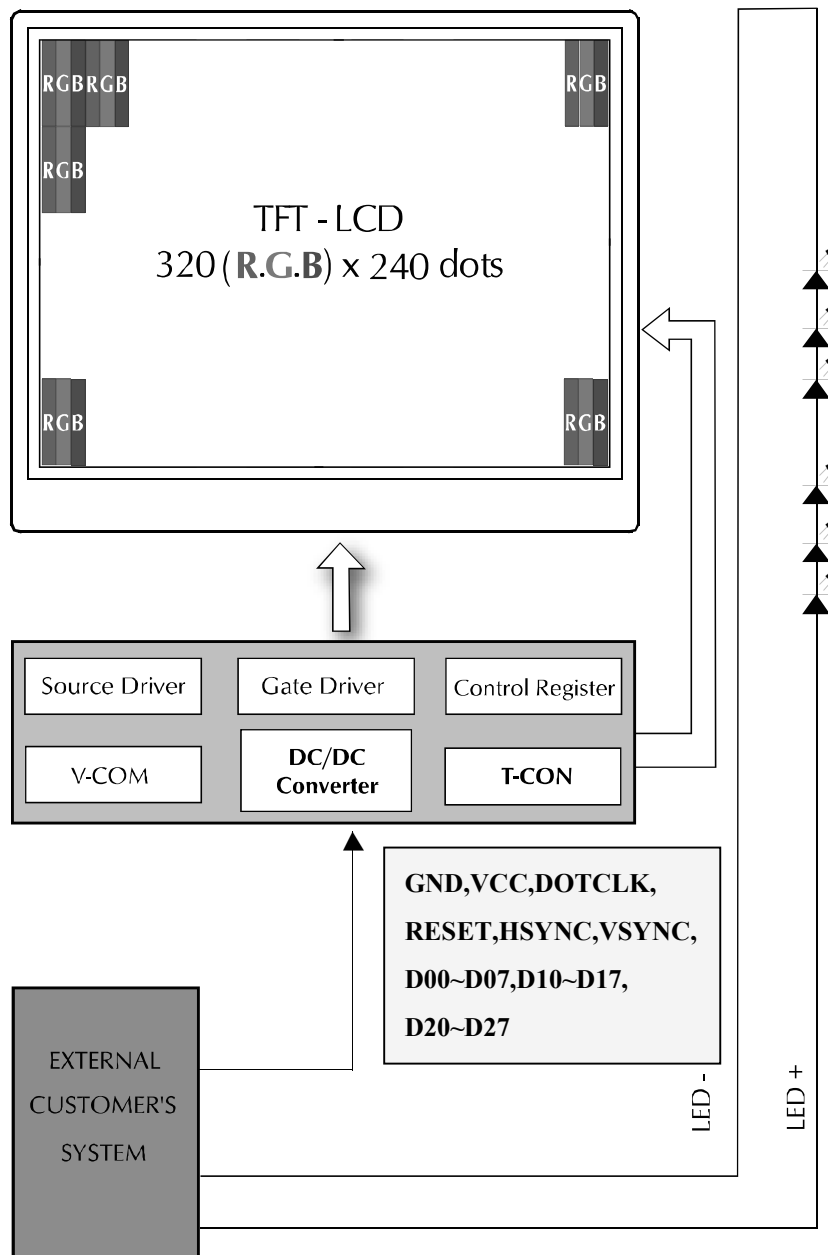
RGBRGB

RGB

RGB

TFT - LCD
320 (R.G.B) x 240 dots

RGB

RGB

Source Driver

Gate Driver

Control Register

V-COM

DC/DC Converter

T-CON

GND,VCC,DOTCLK,
RESET,HSYNC,VSYNC,
D00~D07,D10~D17,
D20~D27

EXTERNAL
CUSTOMER'S
SYSTEM

LED -

LED +